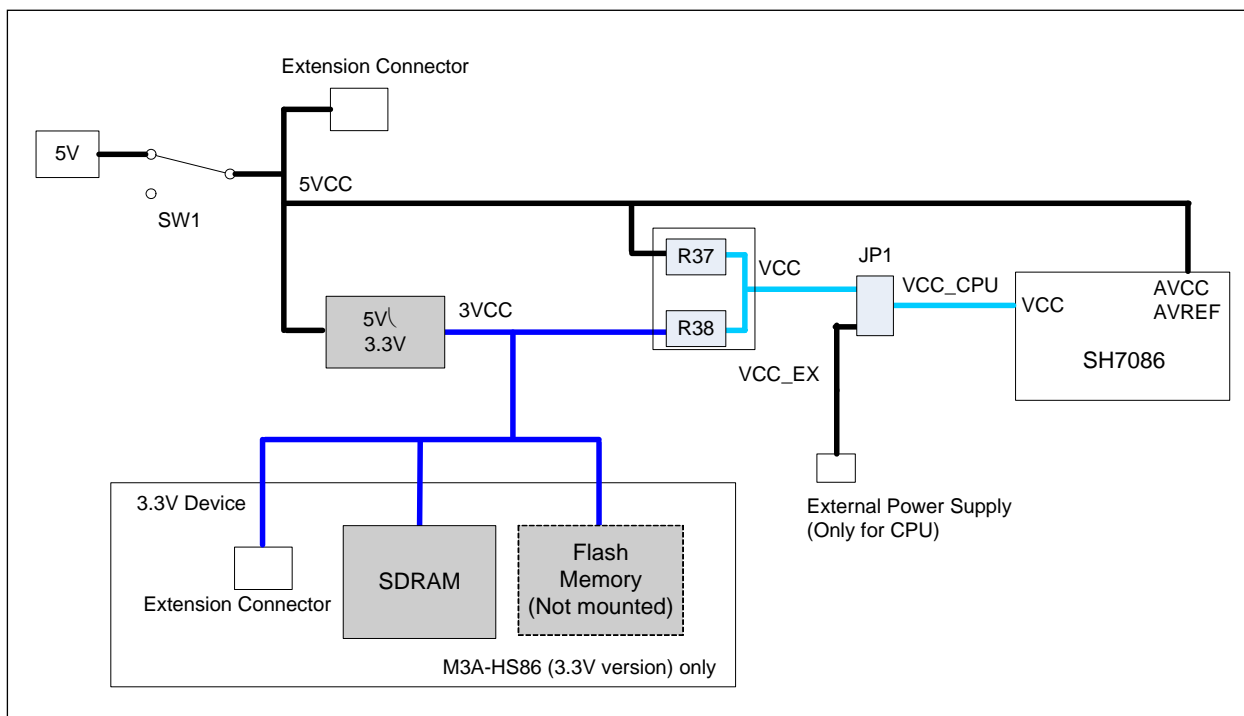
Extension Connector

5V

SW1

5VCC

R37

VCC

JP1

VCC_CPU

VCC

AVCC
AVREF

5V\
3.3V

3VCC

R38

SH7086

VCC_EX

External Power Supply
(Only for CPU)

3.3V Device

Extension Connector

SDRAM

Flash
Memory
(Not mounted)

M3A-HS86 (3.3V version) only